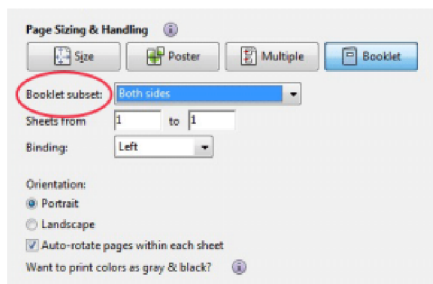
Page Sizing & Handling

Size
Poster
Multiple
Booklet

Booklet subset: Both sides

Sheets from 1 to 1

Binding: Left

Orientation:

Portrait

Landscape

Auto-rotate pages within each sheet

Want to print colors as gray & black?